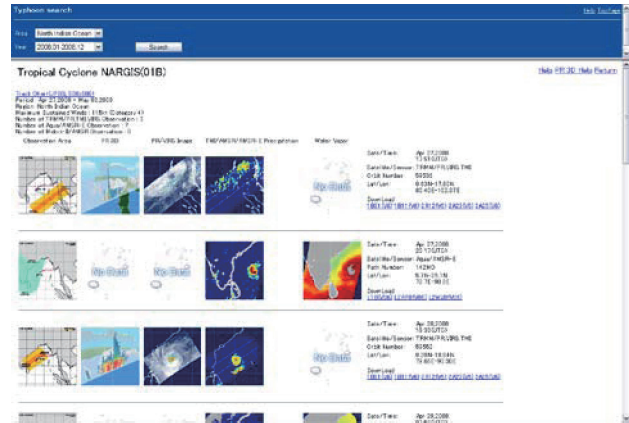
Typhoon search

Help English

Area North Indian Ocean

Year 2008.01-2008.12

Search

Tropical Cyclone NARGIS(01B)

Help PR 3D Help Return

Track Chart(JPEG,SVG,PNG)
Period : Apr 27,2008 ~ May 03,2008
Region : North Indian Ocean
Maximum Sustained Winds : 115kt (Category 4)
Number of TRMM/PR/TMI/VIRS Observation : 5
Number of Aqua/AMSR-E Observation : 7
Number of Midori-II/AMSR Observation : 0

| Observation Area | PR 3D | PR/VIRS Image | TMI/AMSR/AMSR-E Precipitation | Water Vapor | |
|---|---|---|---|---|---|
| | | | | No Data | Date/Time: Apr 27,2008 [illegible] Satellite/Sensor: TRMM/PR,VIRS,TMI Orbit Number: 59595 Lat/Lon: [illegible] Download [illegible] |
| | No Data | No Data | | | Date/Time: Apr 27,2008 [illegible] Satellite/Sensor: Aqua/AMSR-E Path Number: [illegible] Lat/Lon: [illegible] Download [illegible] |
| | | | | No Data | Date/Time: Apr 28,2008 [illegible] Satellite/Sensor: TRMM/PR,VIRS,TMI Orbit Number: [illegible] Lat/Lon: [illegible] Download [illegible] |
| | | | | | Date/Time: Apr 28,2008 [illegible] |